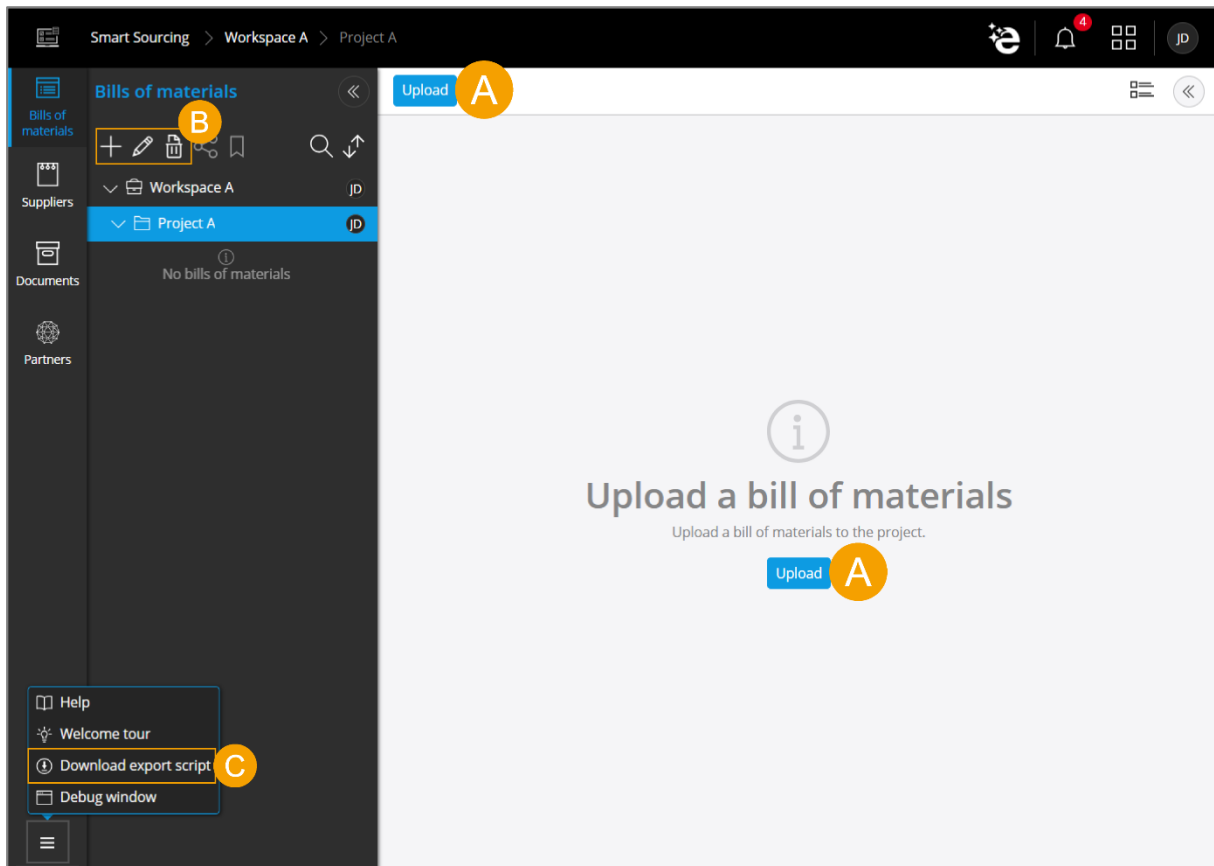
Smart Sourcing > Workspace A > Project A

4

JD

Bills of materials

Suppliers

Documents

Partners

Bills of materials

B

Workspace A JD

Project A JD

No bills of materials

Upload A

Upload a bill of materials

Upload a bill of materials to the project.

Upload A

Help

Welcome tour

Download export script C

Debug window